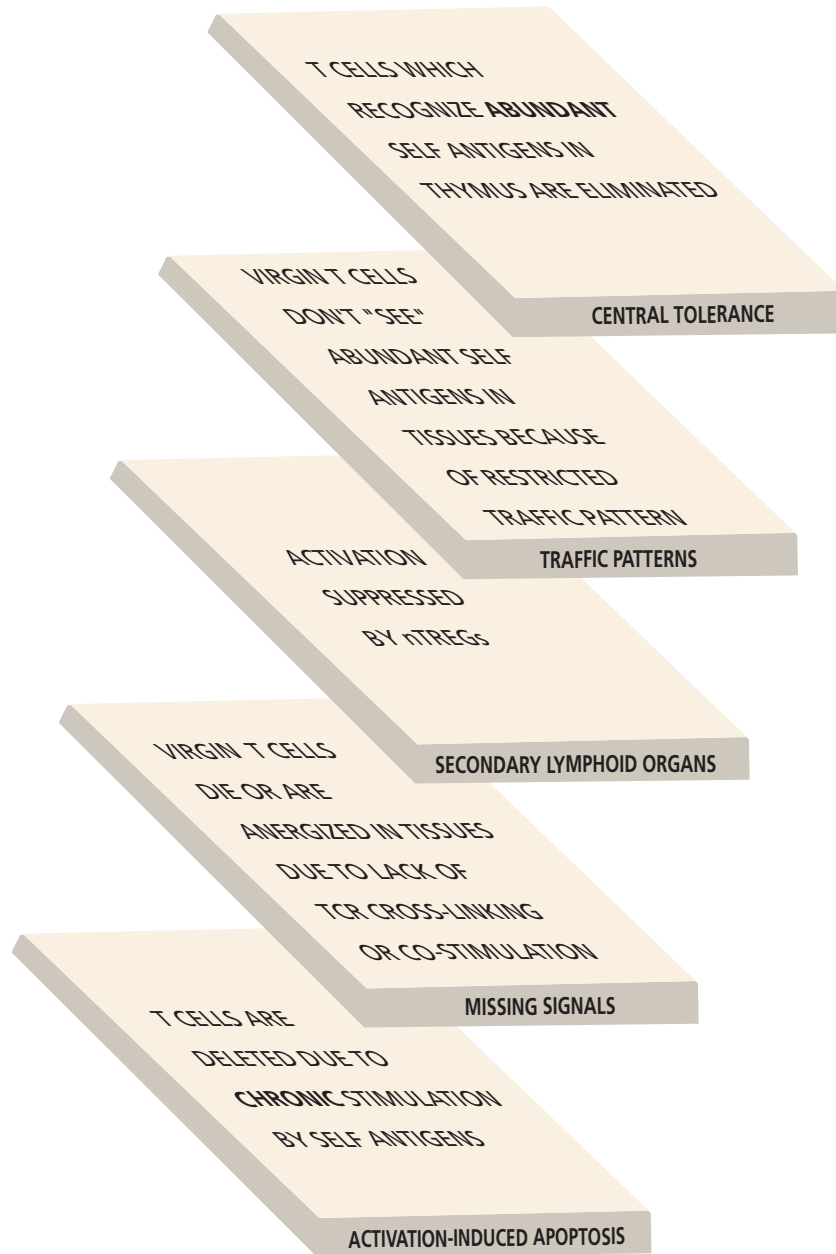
T CELLS WHICH RECOGNIZE ABUNDANT SELF ANTIGENS IN THYMUS ARE ELIMINATED

CENTRAL TOLERANCE

VIRGIN T CELLS DON'T "SEE" ABUNDANT SELF ANTIGENS IN TISSUES BECAUSE OF RESTRICTED TRAFFIC PATTERN

TRAFFIC PATTERNS

ACTIVATION SUPPRESSED BY nTREGs

SECONDARY LYMPHOID ORGANS

VIRGIN T CELLS DIE OR ARE ANERGIZED IN TISSUES DUE TO LACK OF TCR CROSS-LINKING OR CO-STIMULATION

MISSING SIGNALS

T CELLS ARE DELETED DUE TO CHRONIC STIMULATION BY SELF ANTIGENS

ACTIVATION-INDUCED APOPTOSIS